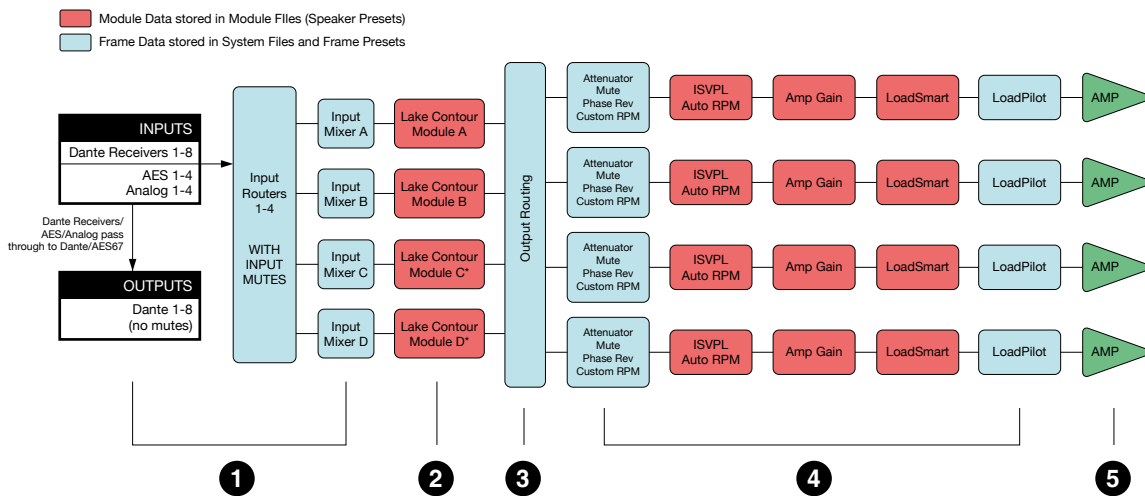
Module Data stored in Module FIles (Speaker Presets)
Frame Data stored in System Files and Frame Presets

INPUTS
Dante Receivers 1-8
AES 1-4
Analog 1-4

Dante Receivers/ AES/Analog pass through to Dante/AES67

OUTPUTS
Dante 1-8
(no mutes)

Input Routers 1-4

WITH INPUT MUTES

Input Mixer A
Input Mixer B
Input Mixer C
Input Mixer D

Lake Contour Module A
Lake Contour Module B
Lake Contour Module C*
Lake Contour Module D*

Output Routing

Attenuator Mute Phase Rev Custom RPM
ISVPL Auto RPM
Amp Gain
LoadSmart
LoadPilot
AMP

Attenuator Mute Phase Rev Custom RPM
ISVPL Auto RPM
Amp Gain
LoadSmart
LoadPilot
AMP

Attenuator Mute Phase Rev Custom RPM
ISVPL Auto RPM
Amp Gain
LoadSmart
LoadPilot
AMP

Attenuator Mute Phase Rev Custom RPM
ISVPL Auto RPM
Amp Gain
LoadSmart
LoadPilot
AMP

1
2
3
4
5